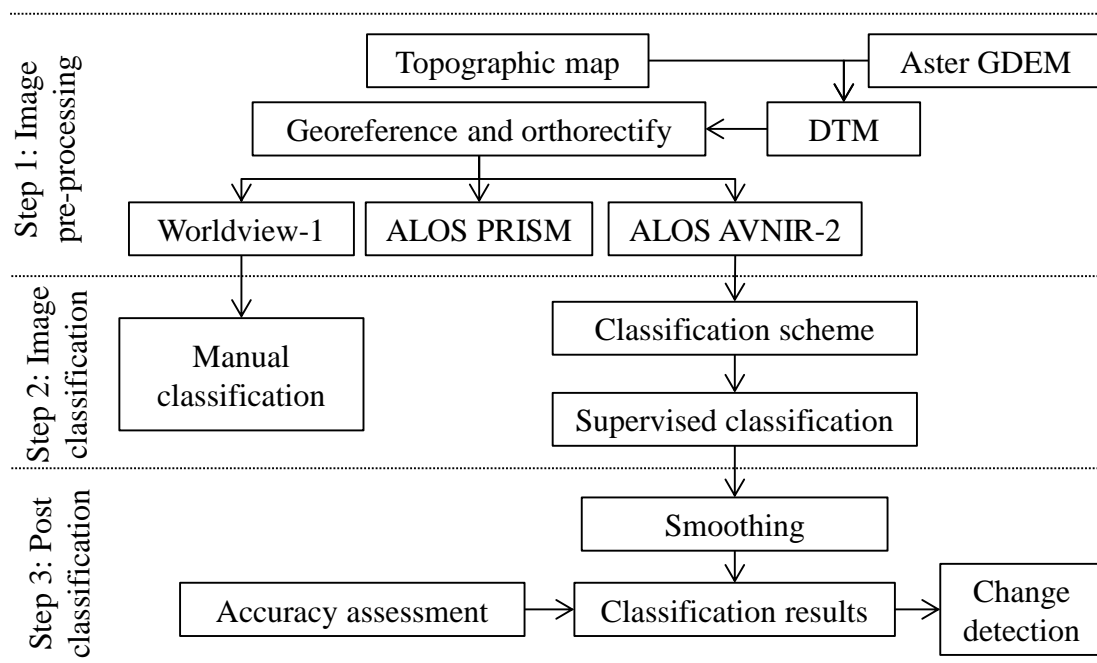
Step 1: Image pre-processing

Topographic map

Aster GDEM

DTM

Georeference and orthorectify

Worldview-1

ALOS PRISM

ALOS AVNIR-2

Step 2: Image classification

Manual classification

Classification scheme

Supervised classification

Step 3: Post classification

Smoothing

Accuracy assessment

Classification results

Change detection